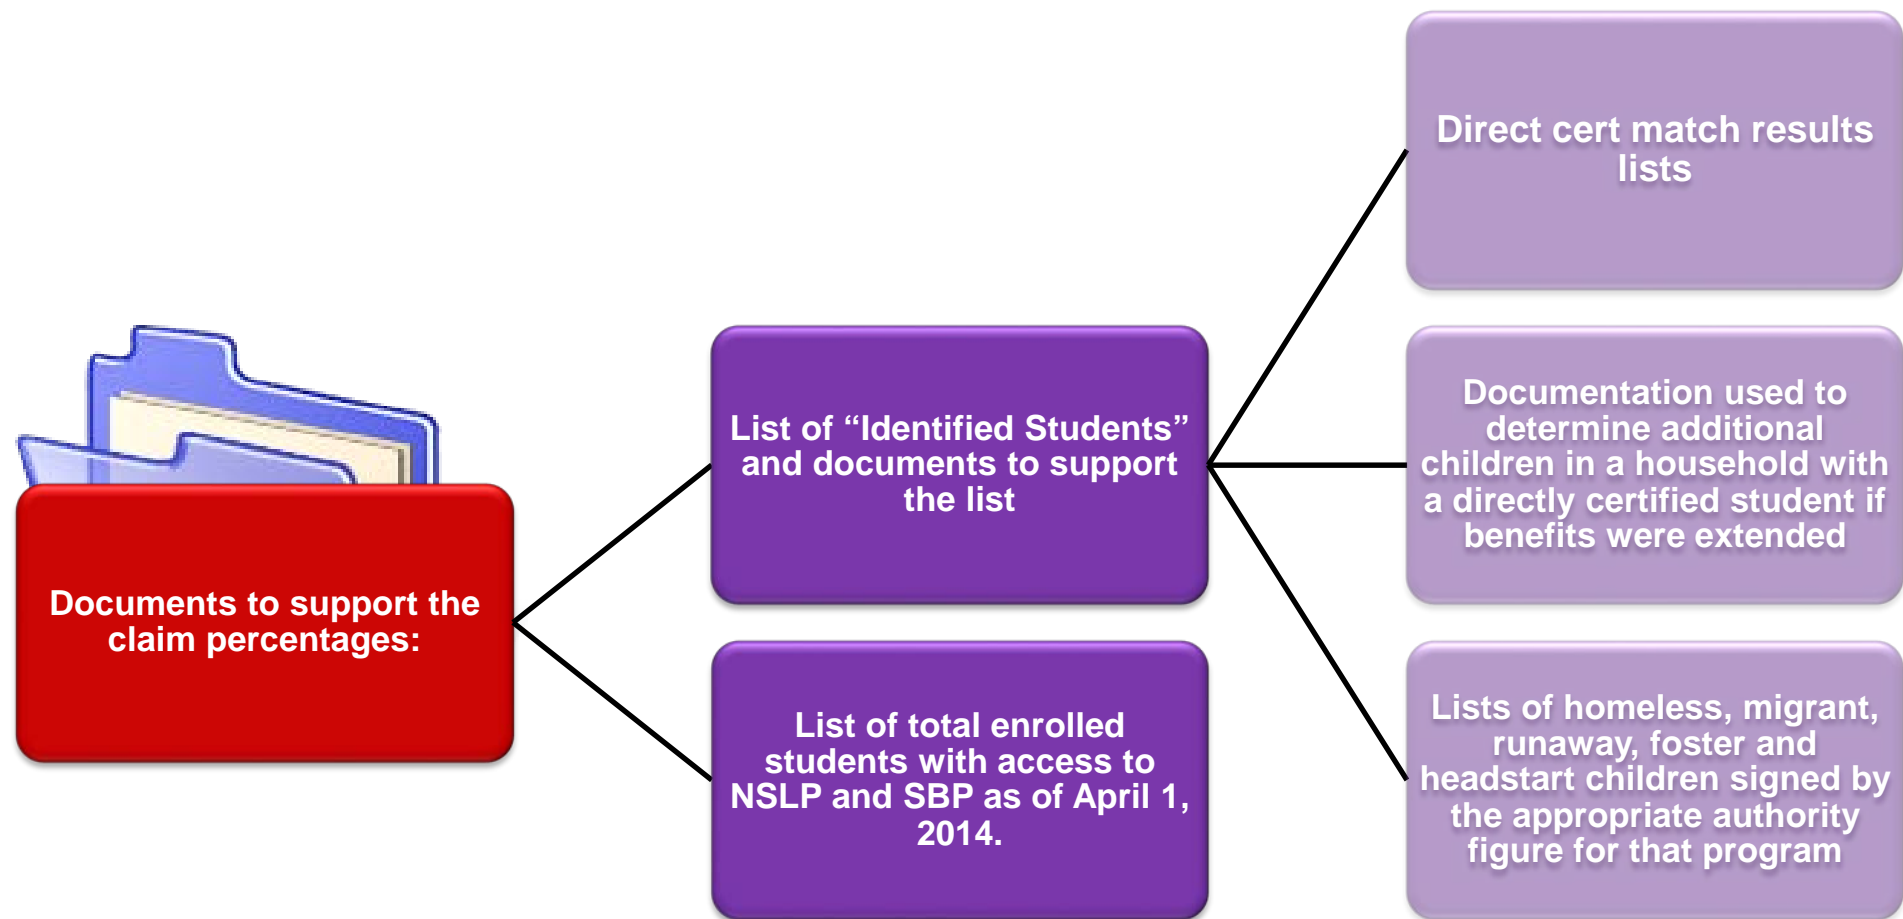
Documents to support the claim percentages:

List of “Identified Students” and documents to support the list

List of total enrolled students with access to NSLP and SBP as of April 1, 2014.

Direct cert match results lists

Documentation used to determine additional children in a household with a directly certified student if benefits were extended

Lists of homeless, migrant, runaway, foster and headstart children signed by the appropriate authority figure for that program